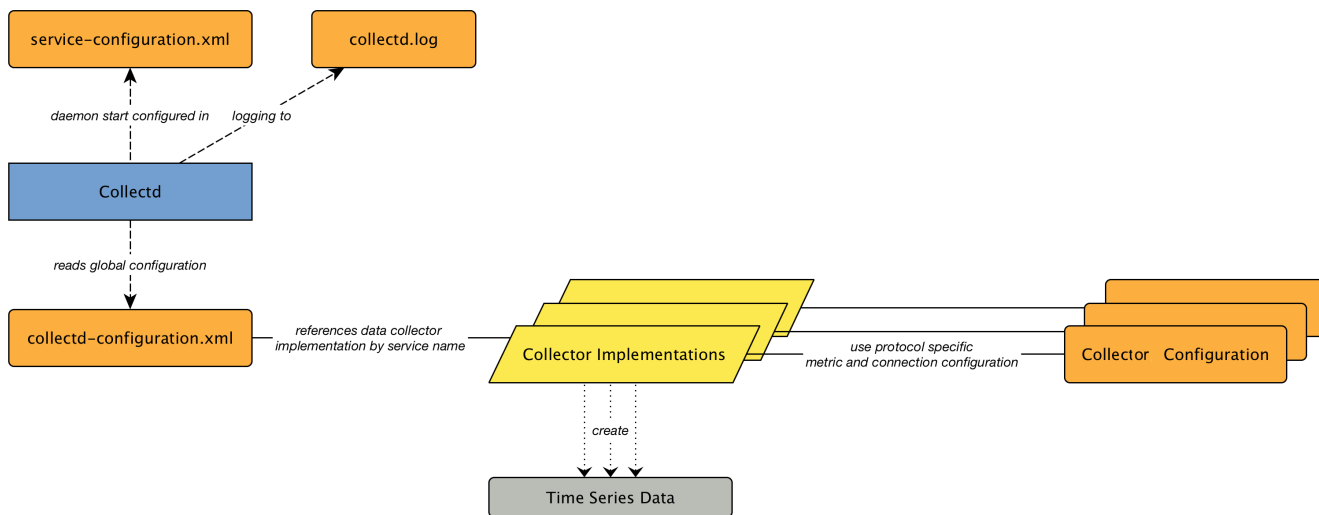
service-configuration.xml

collectd.log

daemon start configured in

logging to

Collectd

reads global configuration

collectd-configuration.xml

references data collector implementation by service name

Collector Implementations

use protocol specific metric and connection configuration

Collector Configuration

create

Time Series Data